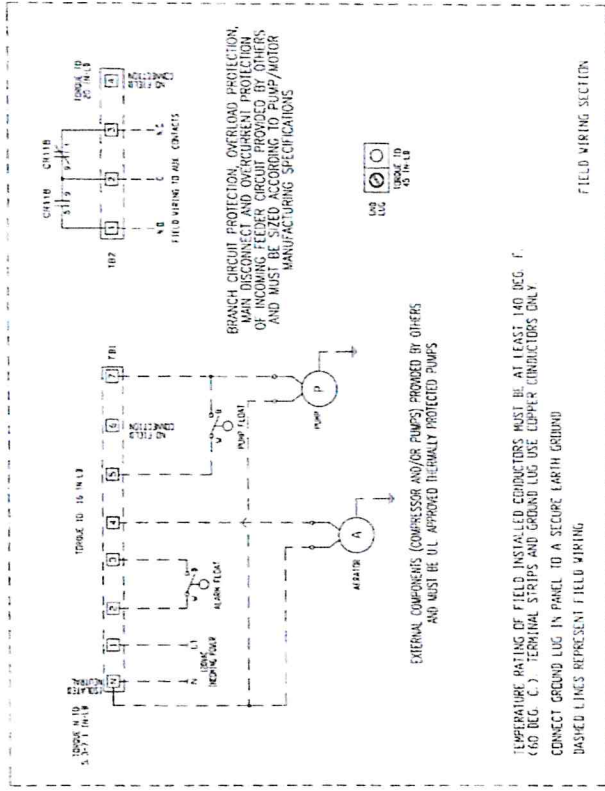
BRANCH CIRCUIT PROTECTION, OVERLOAD PROTECTION, MAIN DISCONNECT AND OVERCURRENT PROTECTION OF INCOMING FEEDER CIRCUIT PROVIDED BY OTHERS AND MUST BE SIZED ACCORDING TO PUMP/MOTOR MANUFACTURING SPECIFICATIONS

CR11B CR11B

51 9

TB2

N.O. C N.C.

FIELD WIRING TO AUX. CONTACTS

TORQUE TO 20 IN-LB

NO CONNECTION

GND LUG

TORQUE TO 45 IN-LB

TORQUE IN TO 5.3-7 IN-LB

TORQUE TO 16 IN-LB

TB1

N L1

120VAC INCOMING POWER

ALARM FLOAT

PUMP FLOAT

NO CONNECTION

AERATOR

A

PUMP

P

EXTERNAL COMPONENTS (COMPRESSOR AND/OR PUMPS) PROVIDED BY OTHERS AND MUST BE U.L. APPROVED THERMALLY PROTECTED PUMPS

TEMPERATURE RATING OF FIELD INSTALLED CONDUCTORS MUST BE AT LEAST 140 DEG. F. (60 DEG. C.) TERMINAL STRIPS AND GROUND LUG USE COPPER CONDUCTORS ONLY.

CONNECT GROUND LUG IN PANEL TO A SECURE EARTH GROUND

DASHED LINES REPRESENT FIELD WIRING

FIELD WIRING SECTION